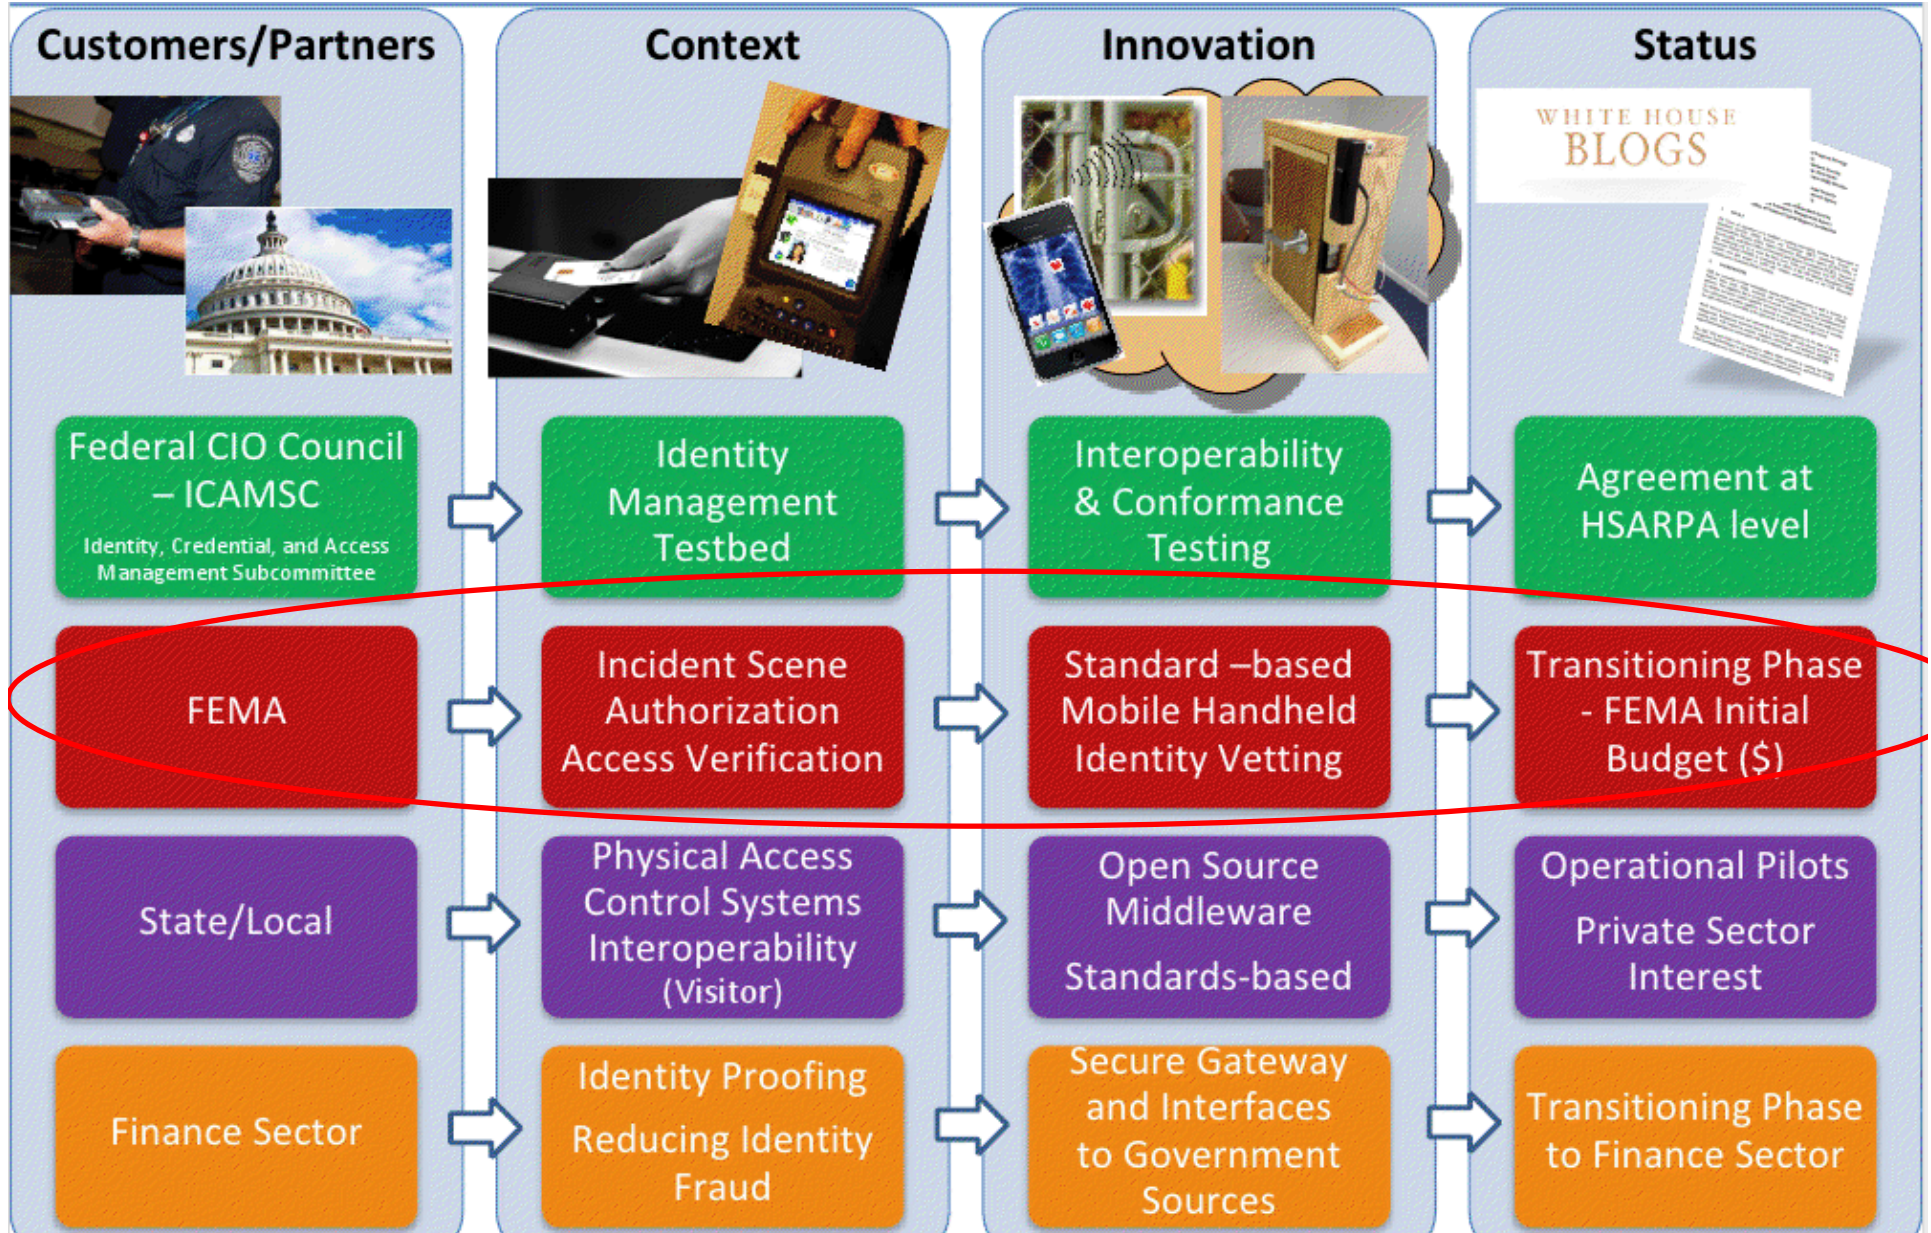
| Customers/Partners | Context | Innovation | Status |
|---|---|---|---|
| Federal CIO Council – ICAMSC Identity, Credential, and Access Management Subcommittee | Identity Management Testbed | Interoperability & Conformance Testing | Agreement at HSARPA level |
| FEMA | Incident Scene Authorization Access Verification | Standard –based Mobile Handheld Identity Vetting | Transitioning Phase - FEMA Initial Budget ($) |
| State/Local | Physical Access Control Systems Interoperability (Visitor) | Open Source Middleware Standards-based | Operational Pilots Private Sector Interest |
| Finance Sector | Identity Proofing Reducing Identity Fraud | Secure Gateway and Interfaces to Government Sources | Transitioning Phase to Finance Sector |

WHITE HOUSE BLOGS